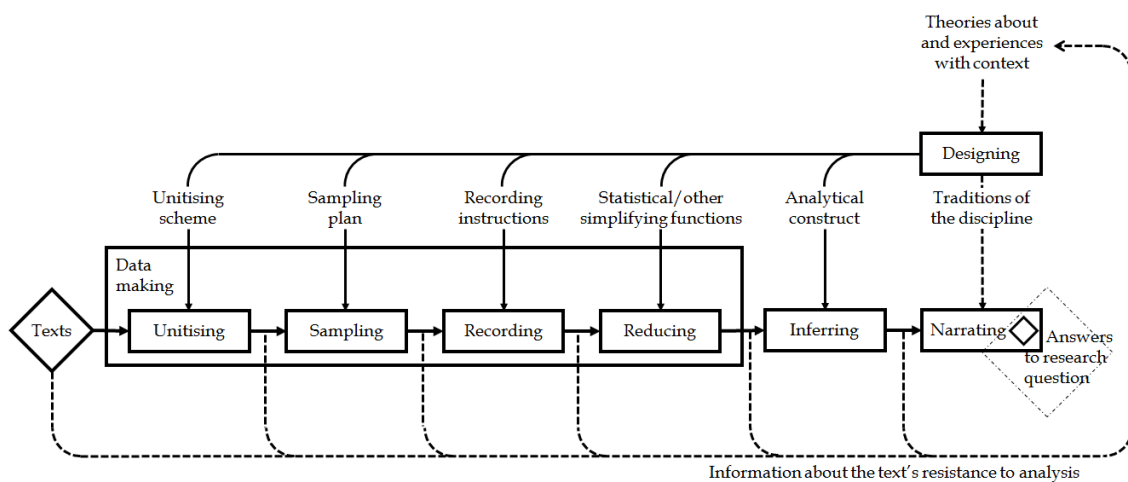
Theories about and experiences with context

Designing

Unitising scheme

Sampling plan

Recording instructions

Statistical/other simplifying functions

Analytical construct

Traditions of the discipline

Data making

Texts

Unitising

Sampling

Recording

Reducing

Inferring

Narrating

Answers to research question

Information about the text's resistance to analysis